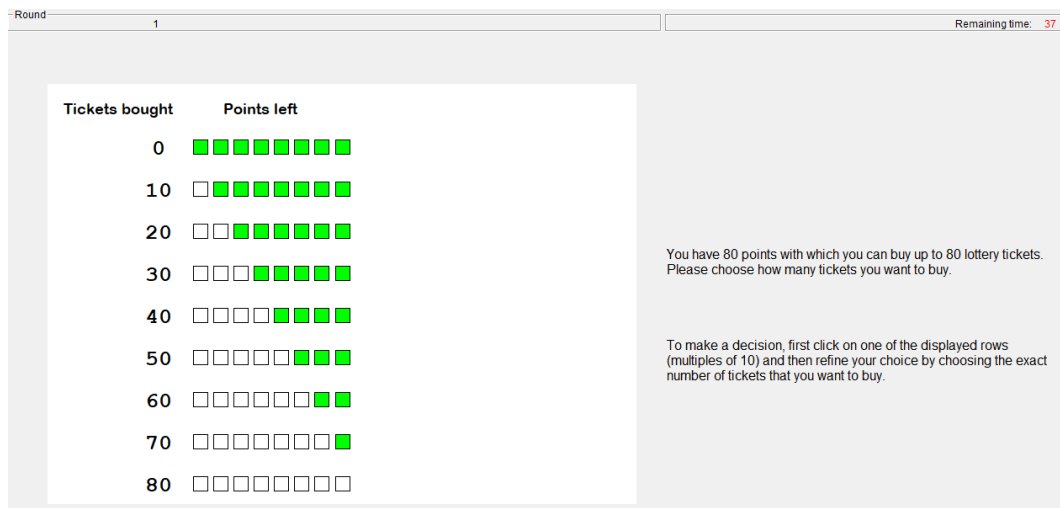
Round
1
Remaining time: 37

| Tickets bought | Points left |
|---|---|
| 0 | |
| 10 | |
| 20 | |
| 30 | |
| 40 | |
| 50 | |
| 60 | |
| 70 | |
| 80 | |

You have 80 points with which you can buy up to 80 lottery tickets. Please choose how many tickets you want to buy.

To make a decision, first click on one of the displayed rows (multiples of 10) and then refine your choice by choosing the exact number of tickets that you want to buy.